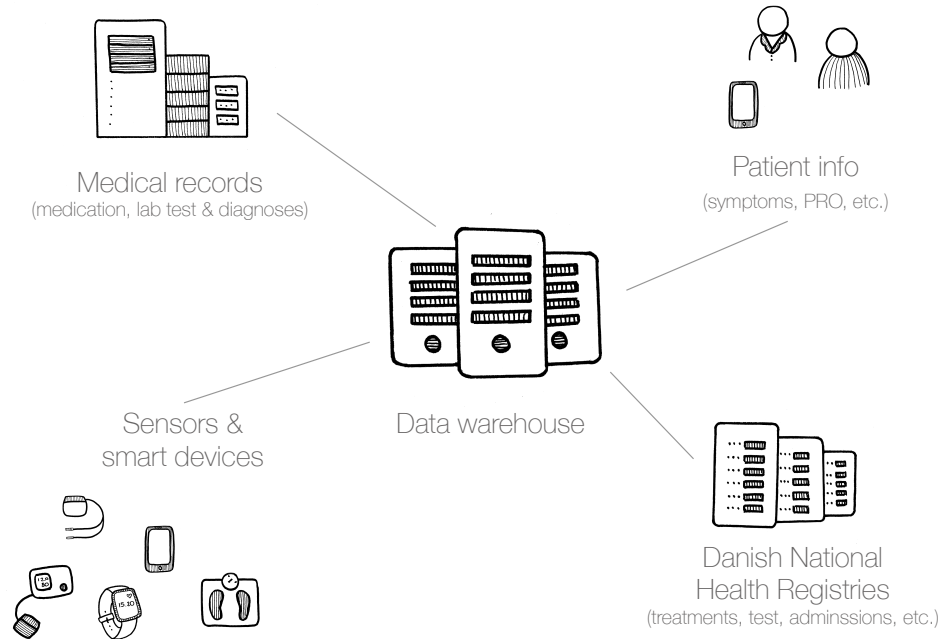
Medical records
(medication, lab test & diagnoses)

Patient info
(symptoms, PRO, etc.)

Data warehouse

Sensors & smart devices

Danish National Health Registries
(treatments, test, adminssions, etc.)

15:10